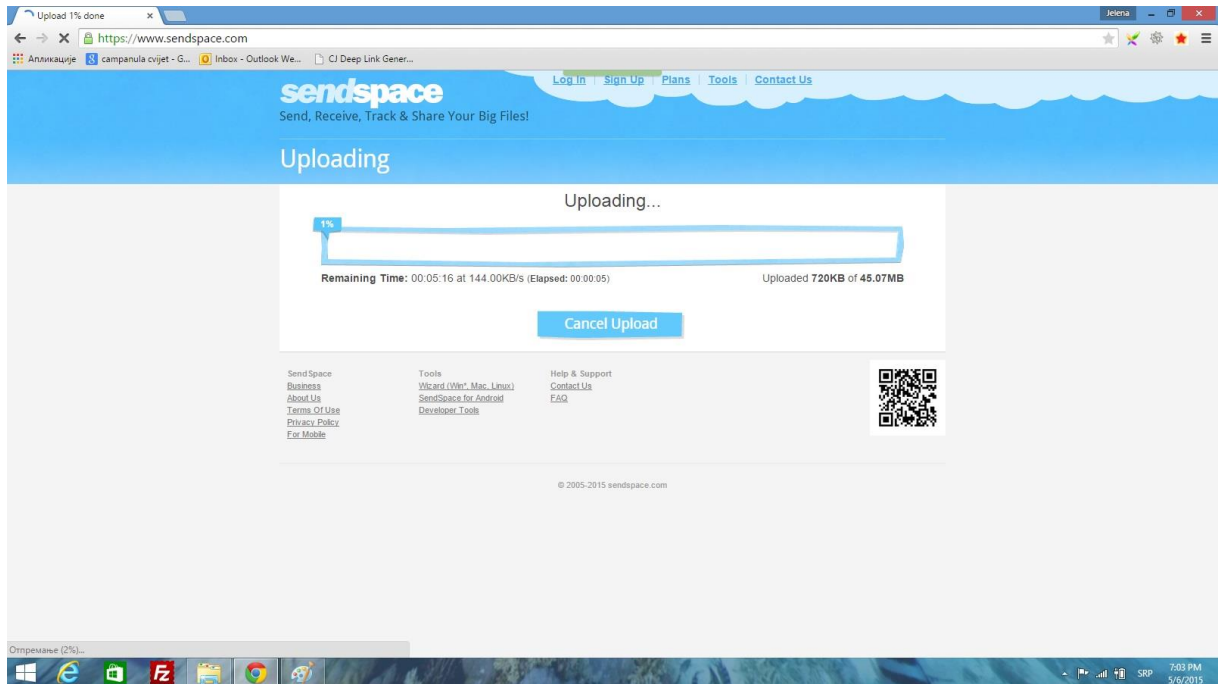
Upload 1% done ×

Jelena

https://www.sendspace.com

Апликације campanula cvijet - G... Inbox - Outlook We... CJ Deep Link Gener...

Log In | Sign Up | Plans | Tools | Contact Us

sendspace
Send, Receive, Track & Share Your Big Files!

Uploading

Uploading...

1%

Remaining Time: 00:05:16 at 144.00KB/s (Elapsed: 00:00:05)

Uploaded 720KB of 45.07MB

Cancel Upload

Send Space
Business
About Us
Terms Of Use
Privacy Policy
For Mobile

Tools
Wizard (Win*, Mac, Linux)
SendSpace for Android
Developer Tools

Help & Support
Contact Us
FAQ

© 2005-2015 sendspace.com

Отпремање (2%)...

SRP 7:03 PM 5/6/2015